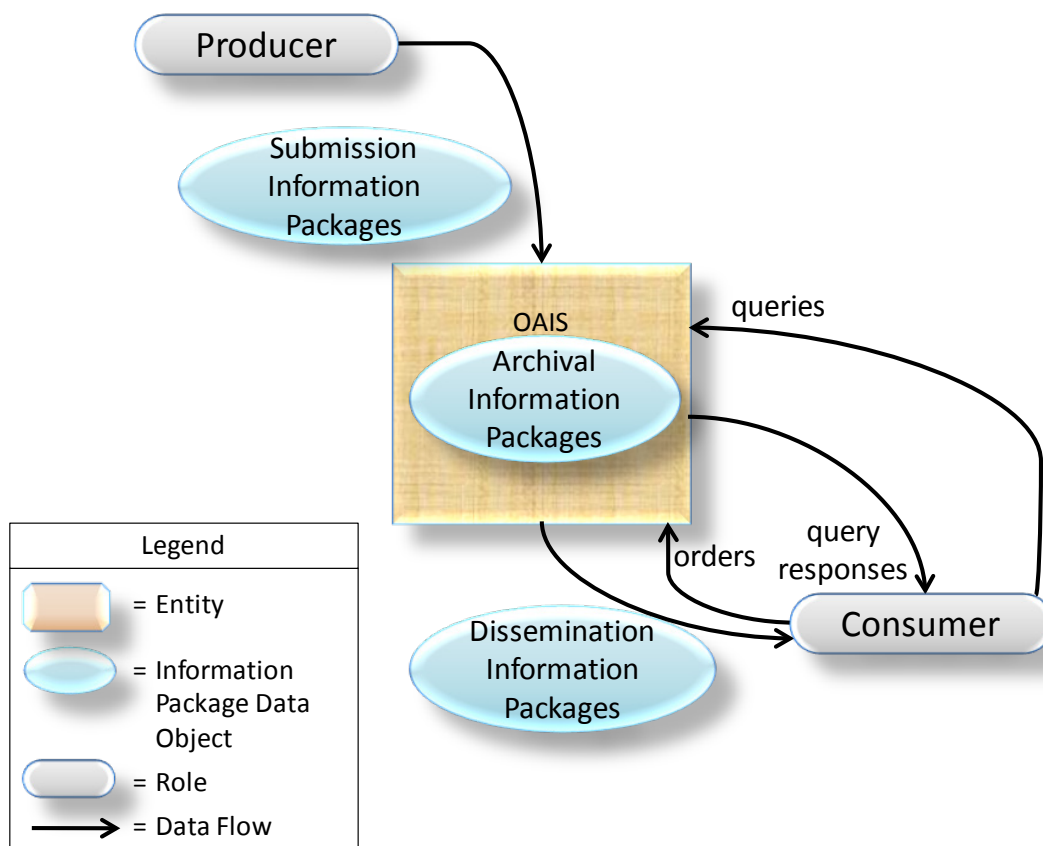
Producer

Submission Information Packages

OAIS
Archival Information Packages

queries

query responses

orders

Consumer

Dissemination Information Packages

Legend

= Entity

= Information Package Data Object

= Role

= Data Flow